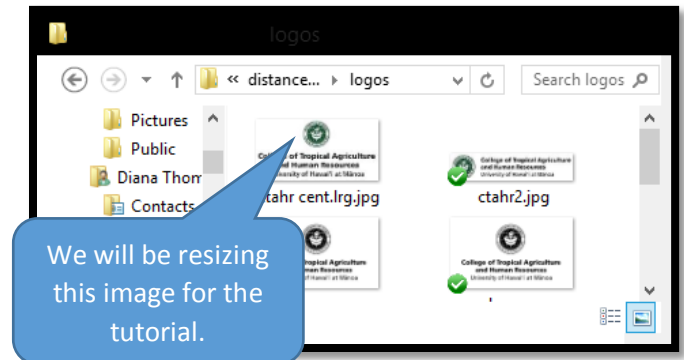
logos

« distance... › logos

Search logos

Pictures

Public

Diana Thom

Contacts

College of Tropical Agriculture and Human Resources University of Hawai'i at Mānoa

tahr cent.lrg.jpg

College of Tropical Agriculture and Human Resources University of Hawai'i at Mānoa

ctahr2.jpg

College of Tropical Agriculture and Human Resources University of Hawai'i at Mānoa

College of Tropical Agriculture and Human Resources University of Hawai'i at Mānoa

We will be resizing this image for the tutorial.